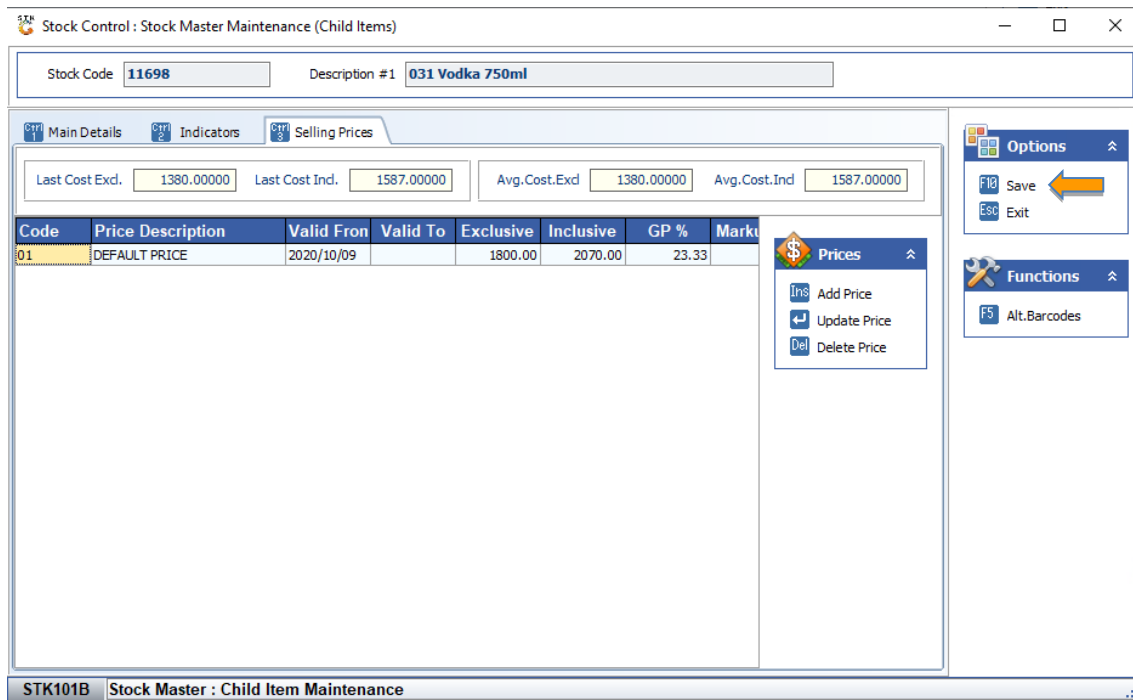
Stock Control : Stock Master Maintenance (Child Items)

Stock Code 11698

Description #1 031 Vodka 750ml

Ctrl 1 Main Details
Ctrl 2 Indicators
Ctrl 3 Selling Prices

Last Cost Excl. 1380.00000
Last Cost Incl. 1587.00000
Avg.Cost.Excl 1380.00000
Avg.Cost.Incl 1587.00000

| Code | Price Description | Valid Fron | Valid To | Exclusive | Inclusive | GP % | Marku |
|---|---|---|---|---|---|---|---|
| 01 | DEFAULT PRICE | 2020/10/09 | | 1800.00 | 2070.00 | 23.33 | |

Prices
Ins Add Price
Update Price
Del Delete Price

Options
F10 Save
Esc Exit

Functions
F5 Alt.Barcodes

STK101B Stock Master : Child Item Maintenance